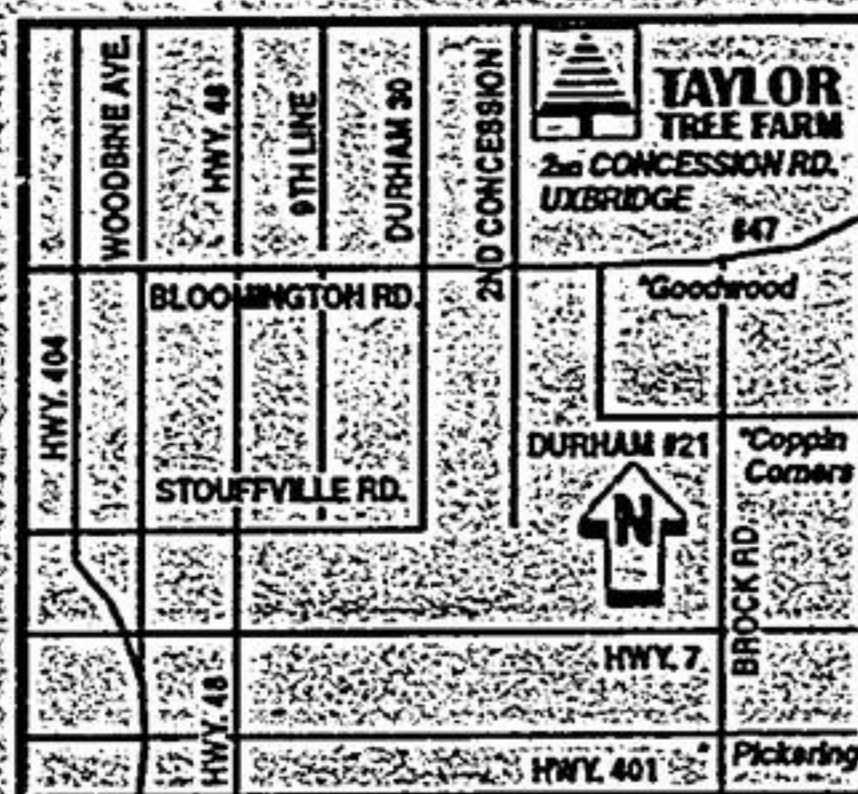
WOODBINE AVE.
HWY. 48
9TH LINE
DURHAM 30
2ND CONCESSION
TAYLOR
TREE FARM
2ND CONCESSION RD.
UXBRIDGE
#47
HWY. 404
BLOOMINGTON RD.
Goodwood
DURHAM #21
Coppin Corners
STOUFFVILLE RD.
N
BROCK RD.
HWY. 7
HWY. 48
HWY. 401
Pickering